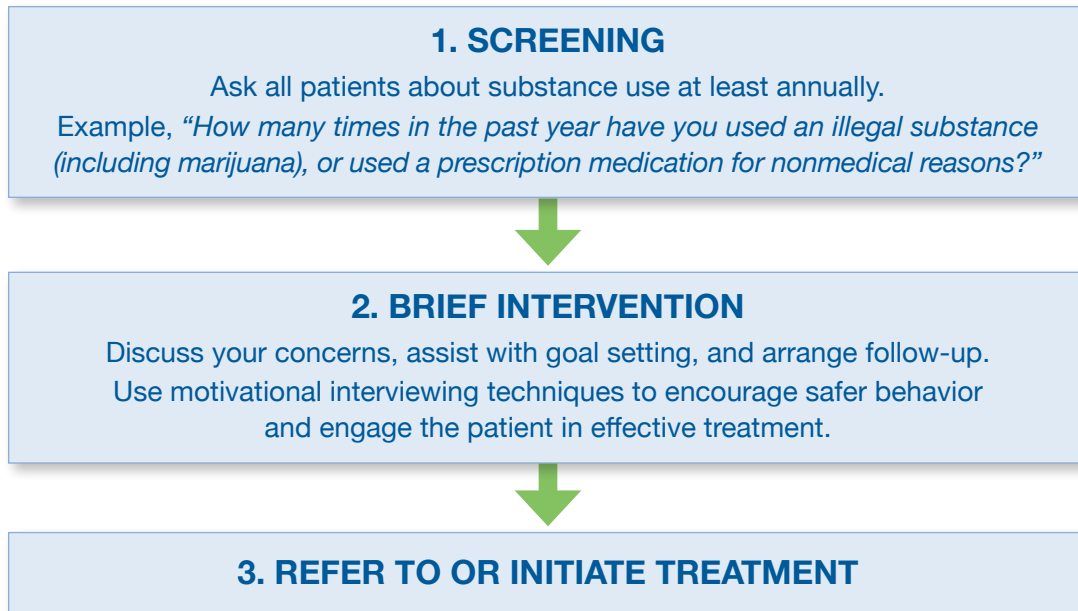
1. SCREENING

Ask all patients about substance use at least annually.

Example, “How many times in the past year have you used an illegal substance (including marijuana), or used a prescription medication for nonmedical reasons?”

2. BRIEF INTERVENTION

Discuss your concerns, assist with goal setting, and arrange follow-up. Use motivational interviewing techniques to encourage safer behavior and engage the patient in effective treatment.

3. REFER TO OR INITIATE TREATMENT